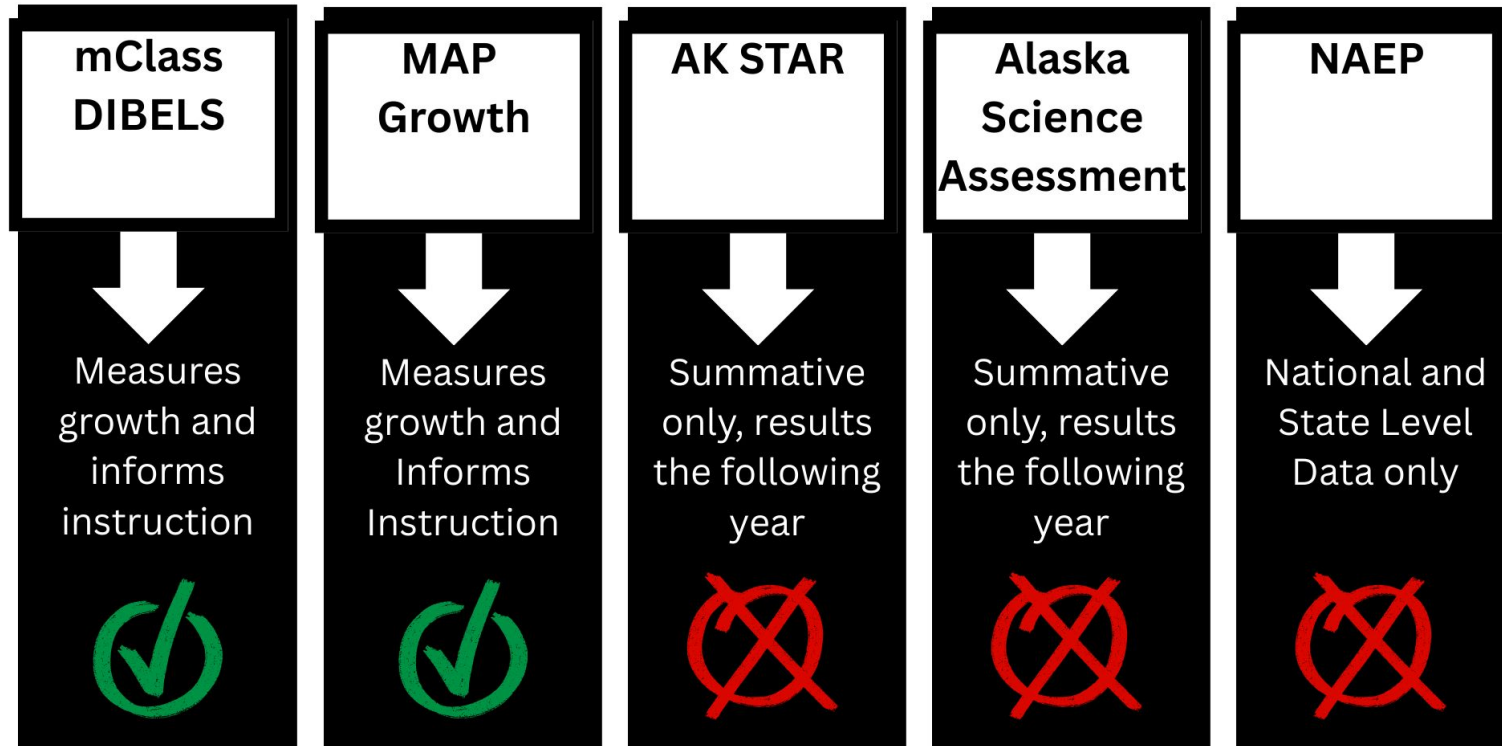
mClass DIBELS

Measures growth and informs instruction

MAP Growth

Measures growth and Informs Instruction

AK STAR

Summative only, results the following year

Alaska Science Assessment

Summative only, results the following year

NAEP

National and State Level Data only